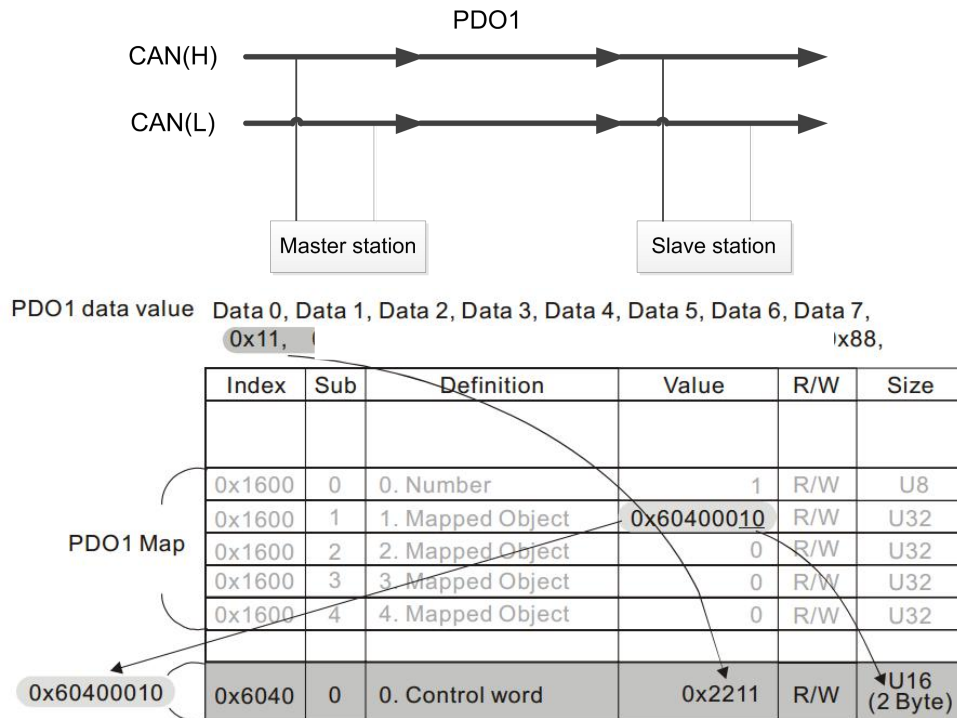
PDO1

CAN(H)

CAN(L)

Master station

Slave station

PDO1 data value Data 0, Data 1, Data 2, Data 3, Data 4, Data 5, Data 6, Data 7,

0x11, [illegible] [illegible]x88,

PDO1 Map

| Index | Sub | Definition | Value | R/W | Size |
|---|---|---|---|---|---|
| | | | | | |
| 0x1600 | 0 | 0. Number | 1 | R/W | U8 |
| 0x1600 | 1 | 1. Mapped Object | 0x60400010 | R/W | U32 |
| 0x1600 | 2 | 2. Mapped Object | 0 | R/W | U32 |
| 0x1600 | 3 | 3. Mapped Object | 0 | R/W | U32 |
| 0x1600 | 4 | 4. Mapped Object | 0 | R/W | U32 |
| | | | | | |
| 0x6040 | 0 | 0. Control word | 0x2211 | R/W | U16 (2 Byte) |

0x60400010